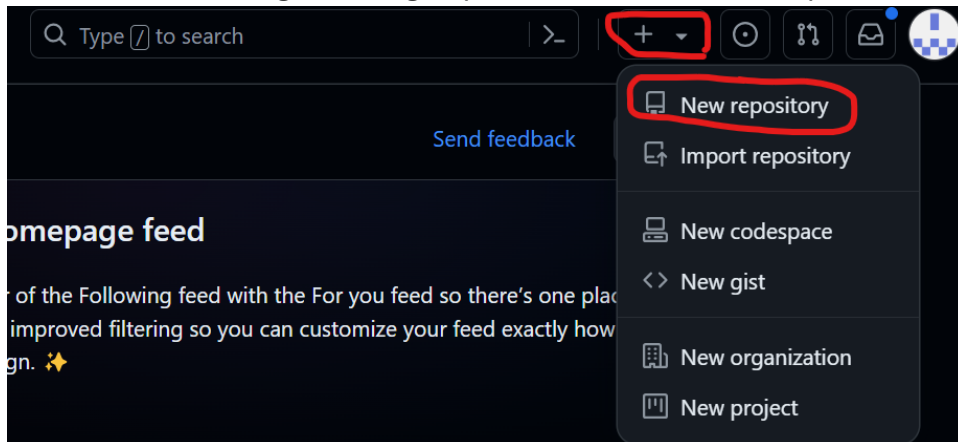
Type / to search

+

New repository

Import repository

New codespace

New gist

New organization

New project

Send feedback

omepage feed

r of the Following feed with the For you feed so there's one plac

improved filtering so you can customize your feed exactly how

gn. ✨